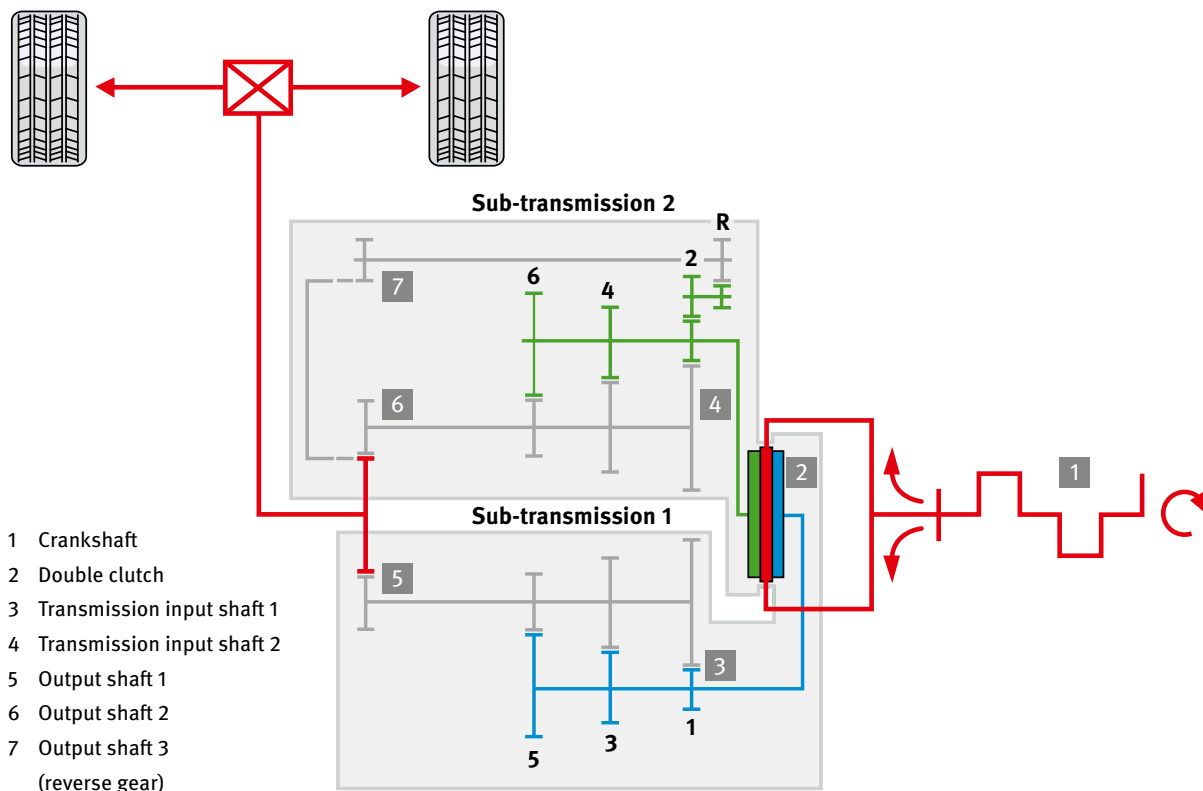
Sub-transmission 2

R

2

6

4

7

6

4

2

1

Sub-transmission 1

5

3

5

3

1

1 Crankshaft
2 Double clutch
3 Transmission input shaft 1
4 Transmission input shaft 2
5 Output shaft 1
6 Output shaft 2
7 Output shaft 3 (reverse gear)